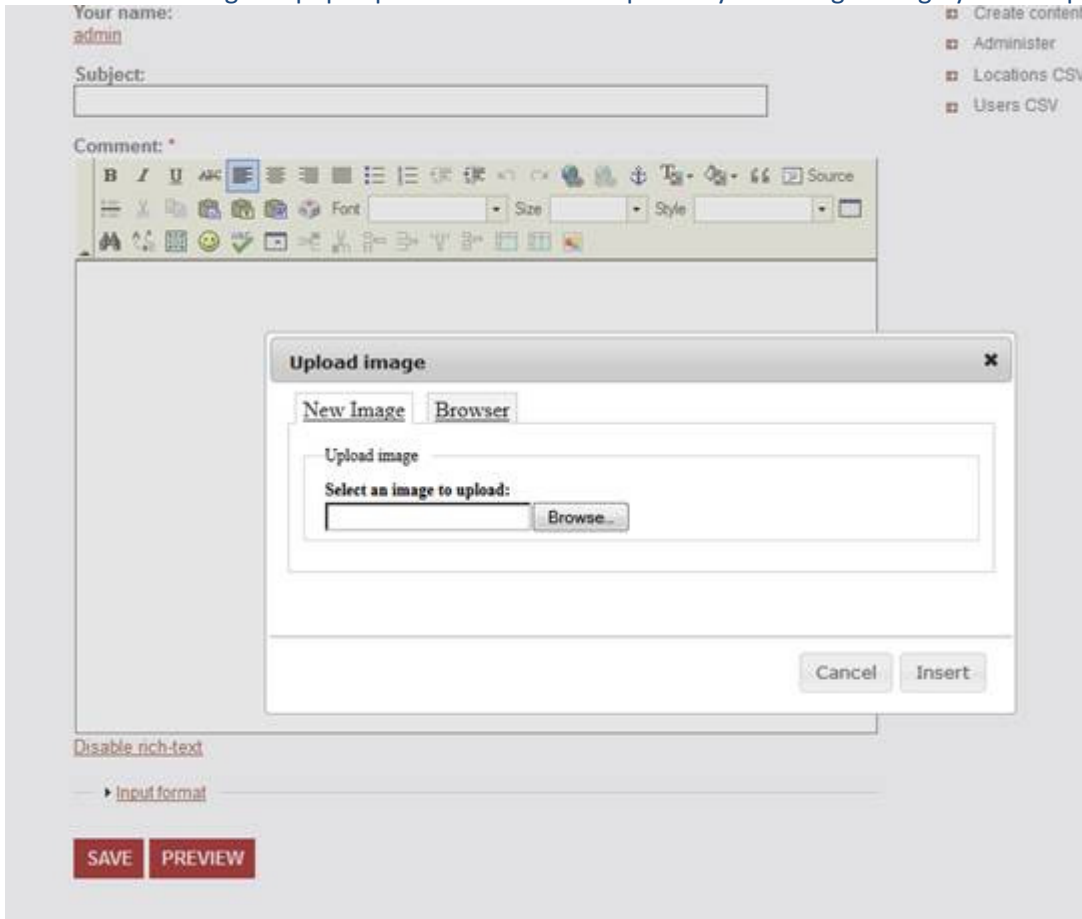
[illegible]

Your name:
admin

Subject:

Comment: *

Source

Font

Size

Style

Upload image

×

New Image

Browser

Upload image

Select an image to upload:

Browse...

Cancel

Insert

Disable rich-text

Input format

SAVE

PREVIEW

Create content

Administer

Locations CSV

Users CSV